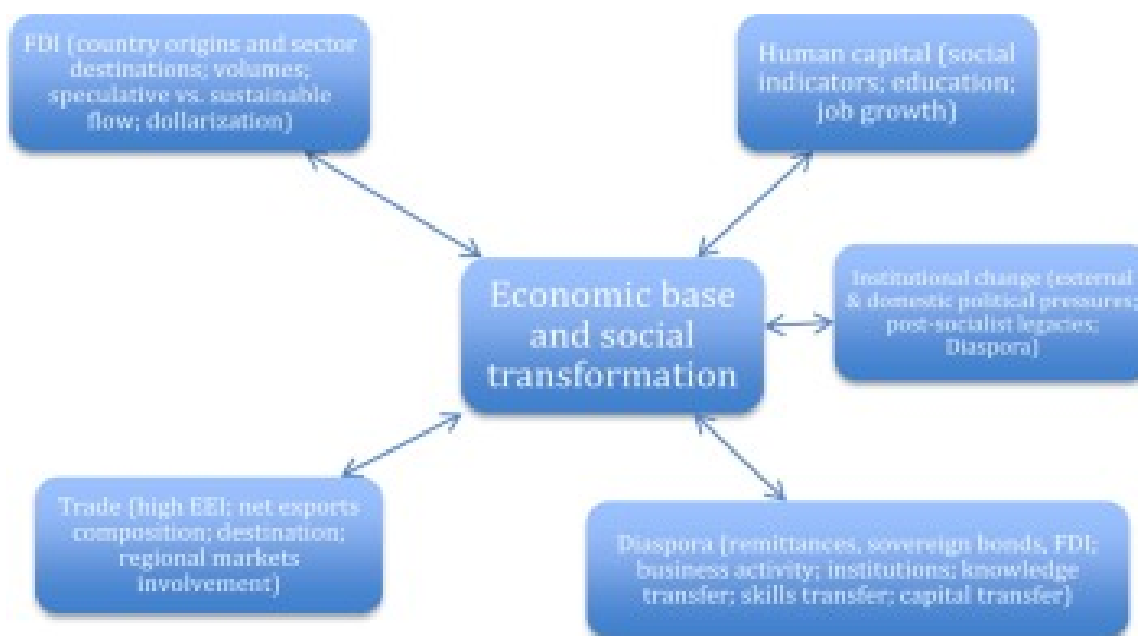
FDI (country origins and sector destinations; volumes; speculative vs. sustainable flow; dollarization)

Human capital (social indicators; education; job growth)

Economic base and social transformation

Institutional change (external & domestic political pressures; post-socialist legacies; Diaspora)

Trade (high EEI; net exports composition; destination; regional markets involvement)

Diaspora (remittances, sovereign bonds, FDI; business activity; institutions; knowledge transfer; skills transfer; capital transfer)